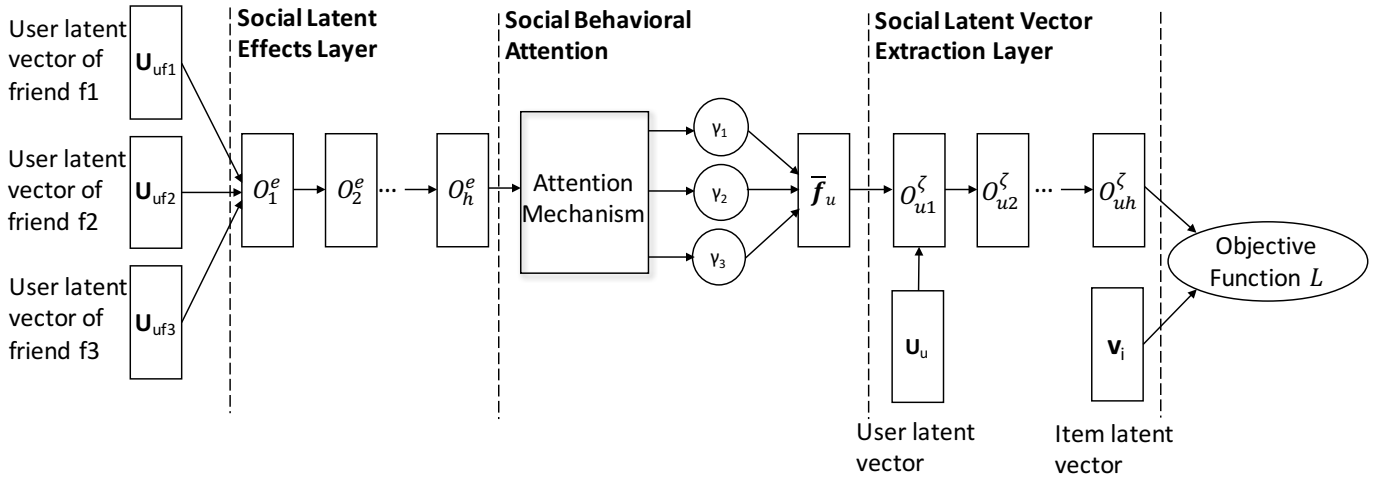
Social Latent Effects Layer

Social Behavioral Attention

Social Latent Vector Extraction Layer

User latent vector of friend f1

$\mathbf{U}_{uf1}$

User latent vector of friend f2

$\mathbf{U}_{uf2}$

User latent vector of friend f3

$\mathbf{U}_{uf3}$

$O_1^e$

$O_2^e$

...

$O_h^e$

Attention Mechanism

$\gamma_1$

$\gamma_2$

$\gamma_3$

$\overline{\boldsymbol{f}}_u$

$O_{u1}^{\zeta}$

$O_{u2}^{\zeta}$

...

$O_{uh}^{\zeta}$

Objective Function $L$

$\mathbf{U}_u$

$\mathbf{v}_i$

User latent vector

Item latent vector